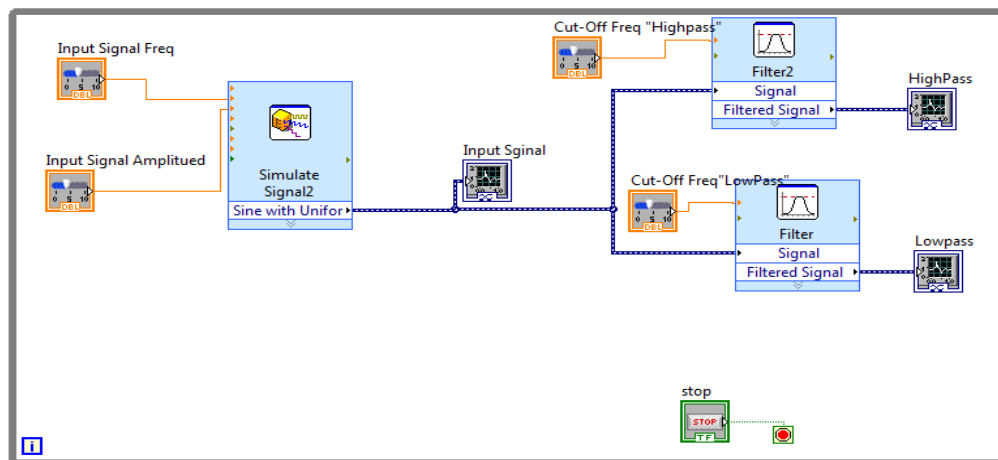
Input Signal Freq

0 5 10
DBL

Input Signal Amplitued

0 5 10
DBL

Simulate Signal2
Sine with Unifor

Input Sginal

Cut-Off Freq "Highpass"

0 5 10
DBL

Filter2
Signal
Filtered Signal

HighPass

Cut-Off Freq"LowPass"

0 5 10
DBL

Filter
Signal
Filtered Signal

Lowpass

stop
STOP
TF

i